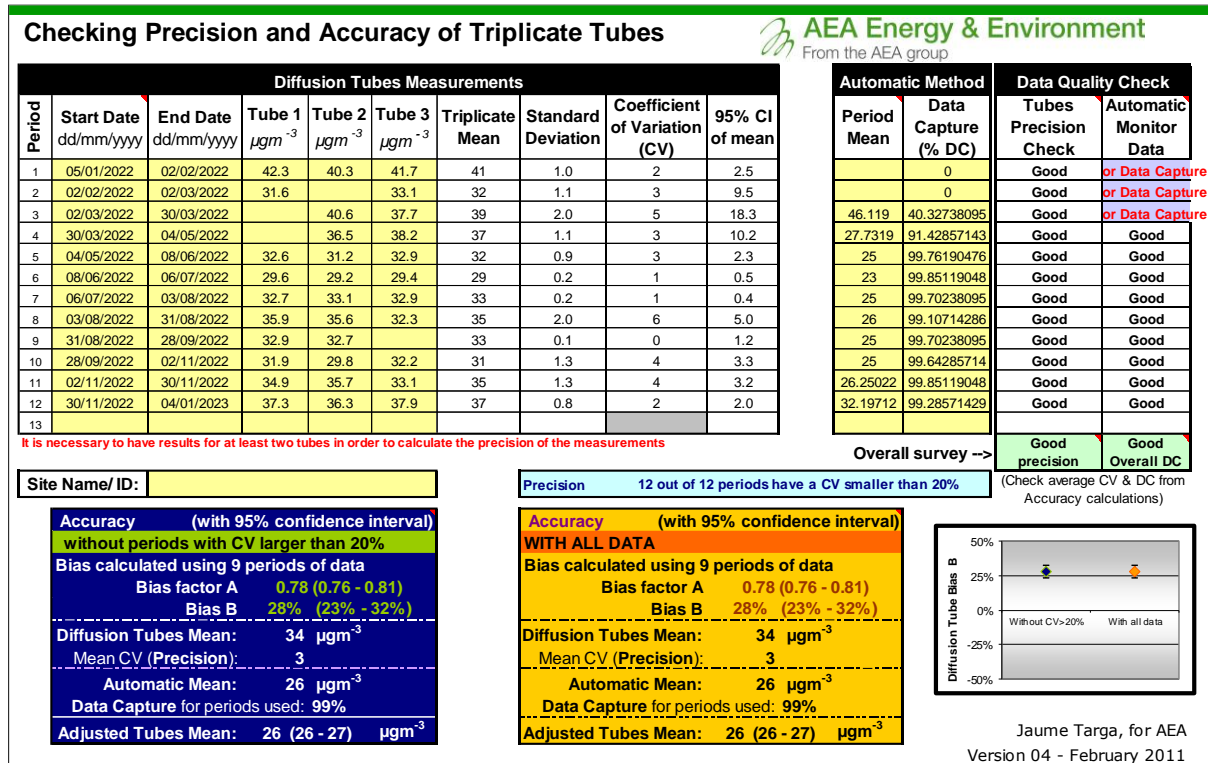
Checking Precision and Accuracy of Triplicate Tubes

AEA Energy & Environment
From the AEA group

Diffusion Tubes Measurements | Automatic Method | Data Quality Check

| Period | Start Date dd/mm/yyyy | End Date dd/mm/yyyy | Tube 1 $\mu gm^{-3}$ | Tube 2 $\mu gm^{-3}$ | Tube 3 $\mu gm^{-3}$ | Triplicate Mean | Standard Deviation | Coefficient of Variation (CV) | 95% CI of mean | Period Mean | Data Capture (% DC) | Tubes Precision Check | Automatic Monitor Data |
|---|---|---|---|---|---|---|---|---|---|---|---|---|---|
| 1 | 05/01/2022 | 02/02/2022 | 42.3 | 40.3 | 41.7 | 41 | 1.0 | 2 | 2.5 | | 0 | Good | or Data Capture |
| 2 | 02/02/2022 | 02/03/2022 | 31.6 | | 33.1 | 32 | 1.1 | 3 | 9.5 | | 0 | Good | or Data Capture |
| 3 | 02/03/2022 | 30/03/2022 | | 40.6 | 37.7 | 39 | 2.0 | 5 | 18.3 | 46.119 | 40.32738095 | Good | or Data Capture |
| 4 | 30/03/2022 | 04/05/2022 | | 36.5 | 38.2 | 37 | 1.1 | 3 | 10.2 | 27.7319 | 91.42857143 | Good | Good |
| 5 | 04/05/2022 | 08/06/2022 | 32.6 | 31.2 | 32.9 | 32 | 0.9 | 3 | 2.3 | 25 | 99.76190476 | Good | Good |
| 6 | 08/06/2022 | 06/07/2022 | 29.6 | 29.2 | 29.4 | 29 | 0.2 | 1 | 0.5 | 23 | 99.85119048 | Good | Good |
| 7 | 06/07/2022 | 03/08/2022 | 32.7 | 33.1 | 32.9 | 33 | 0.2 | 1 | 0.4 | 25 | 99.70238095 | Good | Good |
| 8 | 03/08/2022 | 31/08/2022 | 35.9 | 35.6 | 32.3 | 35 | 2.0 | 6 | 5.0 | 26 | 99.10714286 | Good | Good |
| 9 | 31/08/2022 | 28/09/2022 | 32.9 | 32.7 | | 33 | 0.1 | 0 | 1.2 | 25 | 99.70238095 | Good | Good |
| 10 | 28/09/2022 | 02/11/2022 | 31.9 | 29.8 | 32.2 | 31 | 1.3 | 4 | 3.3 | 25 | 99.64285714 | Good | Good |
| 11 | 02/11/2022 | 30/11/2022 | 34.9 | 35.7 | 33.1 | 35 | 1.3 | 4 | 3.2 | 26.25022 | 99.85119048 | Good | Good |
| 12 | 30/11/2022 | 04/01/2023 | 37.3 | 36.3 | 37.9 | 37 | 0.8 | 2 | 2.0 | 32.19712 | 99.28571429 | Good | Good |
| 13 | | | | | | | | | | | | | |

It is necessary to have results for at least two tubes in order to calculate the precision of the measurements

Overall survey --> Good precision | Good Overall DC
(Check average CV & DC from Accuracy calculations)

Site Name/ ID:

Precision 12 out of 12 periods have a CV smaller than 20%

Accuracy (with 95% confidence interval)
without periods with CV larger than 20%
Bias calculated using 9 periods of data
Bias factor A 0.78 (0.76 - 0.81)
Bias B 28% (23% - 32%)
Diffusion Tubes Mean: 34 $\mu gm^{-3}$
Mean CV (Precision): 3
Automatic Mean: 26 $\mu gm^{-3}$
Data Capture for periods used: 99%
Adjusted Tubes Mean: 26 (26 - 27) $\mu gm^{-3}$

Accuracy (with 95% confidence interval)
WITH ALL DATA
Bias calculated using 9 periods of data
Bias factor A 0.78 (0.76 - 0.81)
Bias B 28% (23% - 32%)
Diffusion Tubes Mean: 34 $\mu gm^{-3}$
Mean CV (Precision): 3
Automatic Mean: 26 $\mu gm^{-3}$
Data Capture for periods used: 99%
Adjusted Tubes Mean: 26 (26 - 27) $\mu gm^{-3}$

50%
25%
0%
-25%
-50%
Diffusion Tube Bias B
Without CV>20%
With all data

Jaume Targa, for AEA
Version 04 - February 2011